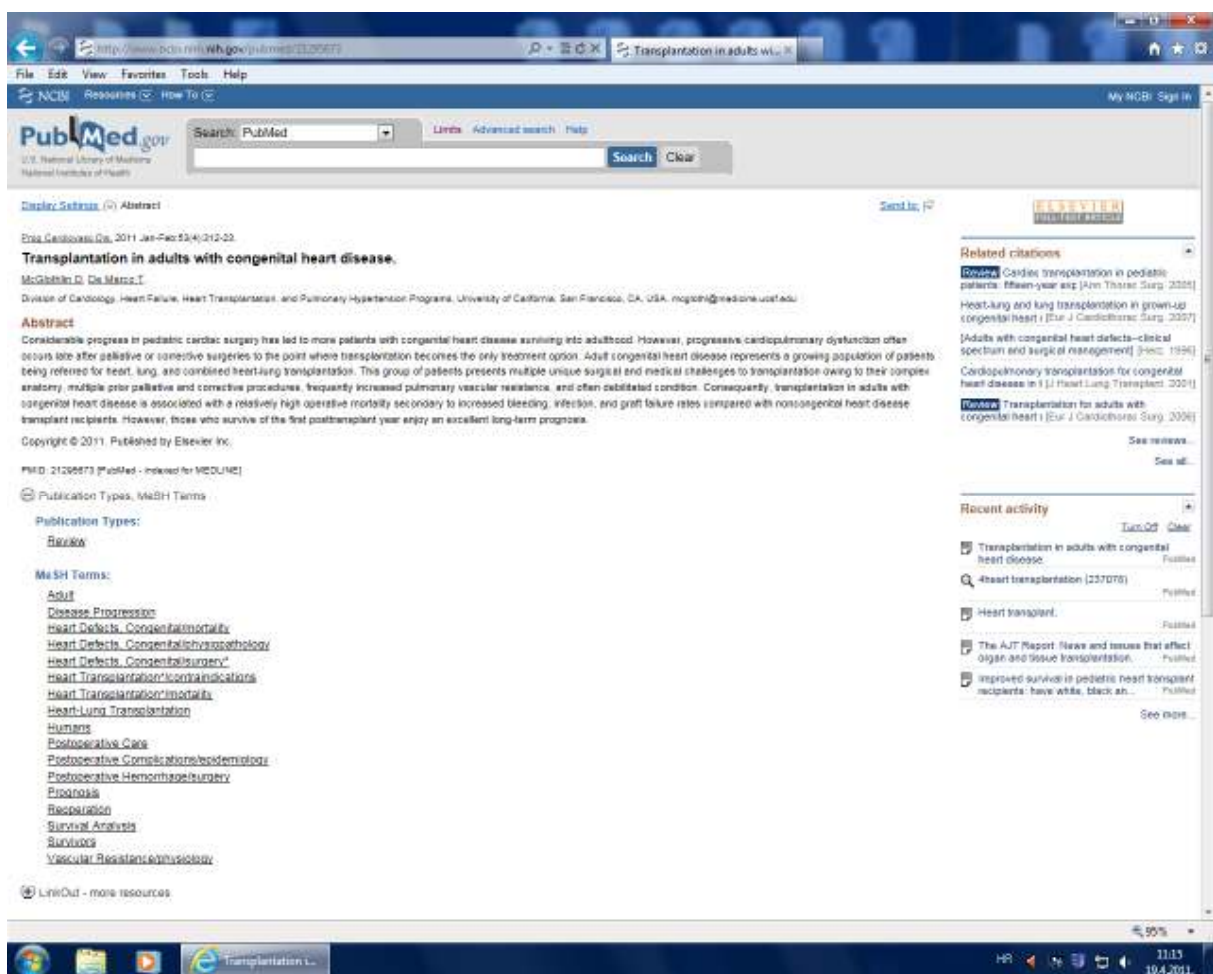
http://www.ncbi.nlm.nih.gov/pubmed/21295673

Transplantation in adults wi...

File Edit View Favorites Tools Help

NCBI Resources How To

My NCBI Sign In

PubMed.gov
U.S. National Library of Medicine
National Institutes of Health

Search: PubMed

Limits Advanced search Help

Search Clear

Display Settings: Abstract

Send to:

Prog Cardiovasc Dis. 2011 Jan-Feb;53(4):312-23.

Transplantation in adults with congenital heart disease.

McGlothlin D, De Marco T.

Division of Cardiology, Heart Failure, Heart Transplantation, and Pulmonary Hypertension Programs, University of California, San Francisco, CA, USA. mcglothl@medicine.ucsf.edu

Abstract

Considerable progress in pediatric cardiac surgery has led to more patients with congenital heart disease surviving into adulthood. However, progressive cardiopulmonary dysfunction often occurs late after palliative or corrective surgeries to the point where transplantation becomes the only treatment option. Adult congenital heart disease represents a growing population of patients being referred for heart, lung, and combined heart-lung transplantation. This group of patients presents multiple unique surgical and medical challenges to transplantation owing to their complex anatomy, multiple prior palliative and corrective procedures, frequently increased pulmonary vascular resistance, and often debilitated condition. Consequently, transplantation in adults with congenital heart disease is associated with a relatively high operative mortality secondary to increased bleeding, infection, and graft failure rates compared with noncongenital heart disease transplant recipients. However, those who survive of the first posttransplant year enjoy an excellent long-term prognosis.

Copyright © 2011. Published by Elsevier Inc.

PMID: 21295673 [PubMed - indexed for MEDLINE]

Publication Types, MeSH Terms

Publication Types:
Review

MeSH Terms:
Adult
Disease Progression
Heart Defects, Congenital/mortality
Heart Defects, Congenital/physiopathology
Heart Defects, Congenital/surgery*
Heart Transplantation*/contraindications
Heart Transplantation*/mortality
Heart-Lung Transplantation
Humans
Postoperative Care
Postoperative Complications/epidemiology
Postoperative Hemorrhage/surgery
Prognosis
Reoperation
Survival Analysis
Survivors
Vascular Resistance/physiology

LinkOut - more resources

ELSEVIER

Related citations

Review Cardiac transplantation in pediatric patients: fifteen-year exp [Ann Thorac Surg. 2005]

Heart-lung and lung transplantation in grown-up congenital heart [Eur J Cardiothorac Surg. 2007]

[Adults with congenital heart defects--clinical spectrum and surgical management] [Herz. 1996]

Cardiopulmonary transplantation for congenital heart disease in t [J Heart Lung Transplant. 2001]

Review Transplantation for adults with congenital heart [Eur J Cardiothorac Surg. 2006]

See reviews...

See all...

Recent activity

Turn Off Clear

Transplantation in adults with congenital heart disease. PubMed

#heart transplantation (237076) PubMed

Heart transplant. PubMed

The AJT Report: News and issues that affect organ and tissue transplantation. PubMed

Improved survival in pediatric heart transplant recipients: have white, black an... PubMed

See more...

95%

Transplantation i...

HR 11:15 19.4.2011.